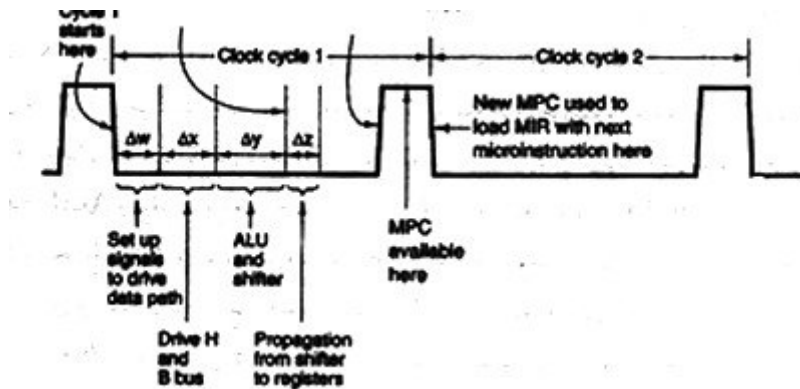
Cycle 1 starts here

Clock cycle 1

Clock cycle 2

New MPC used to load MIR with next microinstruction here

Δw

Δx

Δy

Δz

Set up signals to drive data path

ALU and shifter

MPC available here

Drive H and B bus

Propagation from shifter to registers